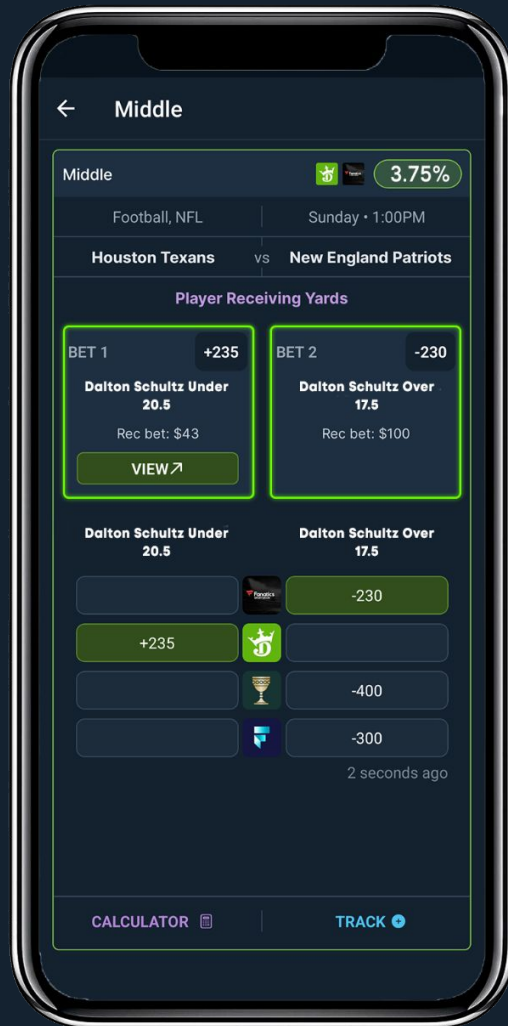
Middle

Middle 3.75%

Football, NFL | Sunday • 1:00PM

Houston Texans vs New England Patriots

Player Receiving Yards

BET 1 +235
Dalton Schultz Under 20.5
Rec bet: $43
VIEW↗

BET 2 -230
Dalton Schultz Over 17.5
Rec bet: $100

Dalton Schultz Under 20.5

Dalton Schultz Over 17.5

Fanatics

| | | |
|---|---|---|
| | | -230 |
| +235 | | |
| | | -400 |
| | | -300 |

2 seconds ago

CALCULATOR

TRACK